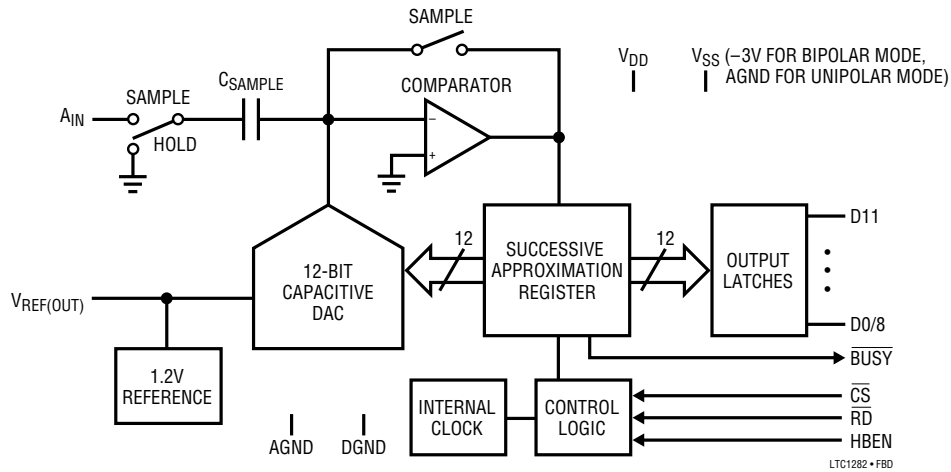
SAMPLE

$V_{DD}$

$V_{SS}$ (–3V FOR BIPOLAR MODE, AGND FOR UNIPOLAR MODE)

$A_{IN}$

SAMPLE

HOLD

$C_{SAMPLE}$

COMPARATOR

–

+

12-BIT CAPACITIVE DAC

12

SUCCESSIVE APPROXIMATION REGISTER

12

OUTPUT LATCHES

D11

D0/8

$V_{REF(OUT)}$

$\overline{BUSY}$

1.2V REFERENCE

INTERNAL CLOCK

CONTROL LOGIC

$\overline{CS}$

$\overline{RD}$

HBEN

AGND

DGND

LTC1282 • FBD